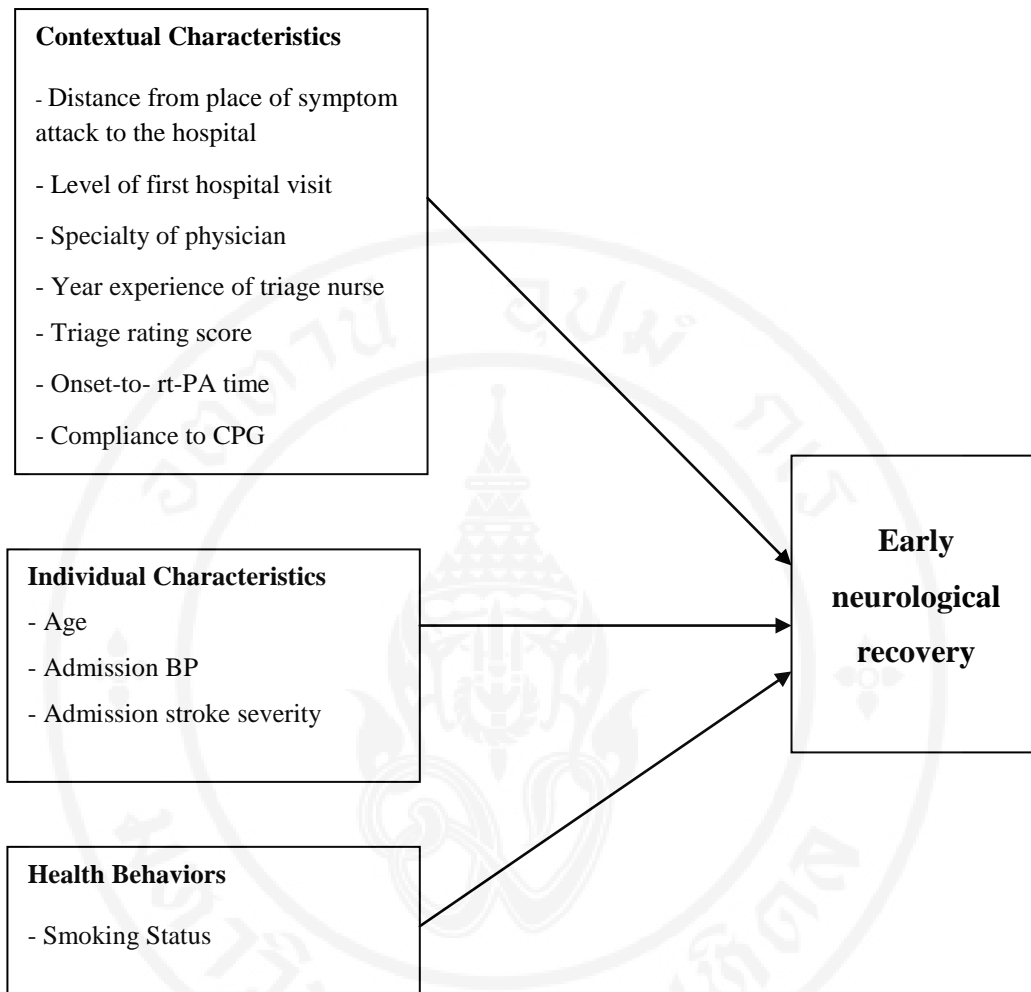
**Contextual Characteristics**

- Distance from place of symptom attack to the hospital

- Level of first hospital visit

- Specialty of physician

- Year experience of triage nurse

- Triage rating score

- Onset-to- rt-PA time

- Compliance to CPG

**Individual Characteristics**

- Age

- Admission BP

- Admission stroke severity

**Health Behaviors**

- Smoking Status

**Early neurological recovery**